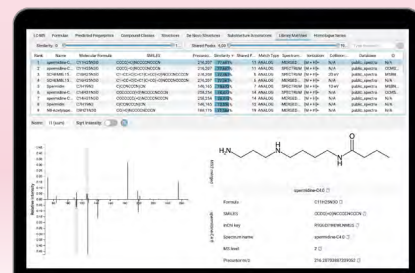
LC-MS Protocol Predicted Fragments Compound Classes Structures De Novo Structures Substructure Annotations Library Matches Homologue Series

| Rank | Name | Molecular Formula | SMILES | Precursor | Similarity | Shared P. | Match Type | Spectrum | Ionization | Collision | Database |
|---|---|---|---|---|---|---|---|---|---|---|---|
| 1 | spermidine-C... | C11H25N3O | CCCC(=O)NCCCCNCCCN | 216.207 | | 11 | ANALOG | MERGED | [M + H]+ | N/A | public_spectra |
| 2 | spermidine-C... | C11H25N3O | | 216.207 | | 11 | ANALOG | MERGED | [M + H]+ | N/A | public_spectra |
| 3 | SCHEMBL15... | | | | | | ANALOG | SPECTRUM | [M + H]+ | 20 eV | public_spectra |
| 4 | SCHEMBL15... | | | | | | ANALOG | SPECTRUM | [M + H]+ | N/A | public_spectra |
| 5 | Spermidin | | | | | | ANALOG | SPECTRUM | [M + H]+ | 10 eV | public_spectra |
| 6 | spermidine-C... | | | | | | ANALOG | MERGED | [M + H]+ | N/A | public_spectra |
| 7 | spermidine-C... | | | | | | ANALOG | MERGED | [M + H]+ | N/A | public_spectra |
| 8 | Spermidin | | | | | | ANALOG | MERGED | [M + H]+ | N/A | public_spectra |
| 9 | N8-acetylsper... | | | | | | ANALOG | SPECTRUM | [M + H]+ | N/A | public_spectra |

Relative intensity

spermidine-C4:0

Formula: C11H25N3O
SMILES: CCCC(=O)NCCCCNCCCN
InChI Key: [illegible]
Spectrum name: spermidine-C4:0
MS level: 2
Precursor m/z: 216.2070000000